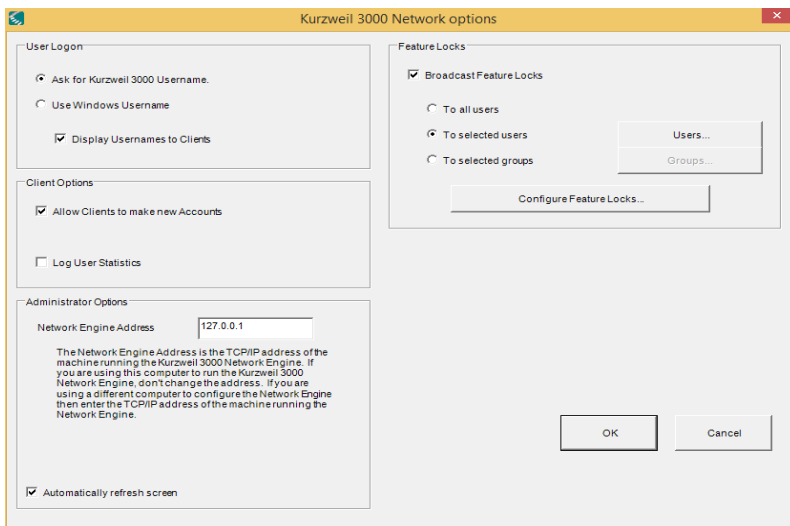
Kurzweil 3000 Network options

User Logon

Ask for Kurzweil 3000 Username.

Use Windows Username

Display Usernames to Clients

Client Options

Allow Clients to make new Accounts

Log User Statistics

Administrator Options

Network Engine Address 127.0.0.1

The Network Engine Address is the TCP/IP address of the machine running the Kurzweil 3000 Network Engine. If you are using this computer to run the Kurzweil 3000 Network Engine, don't change the address. If you are using a different computer to configure the Network Engine then enter the TCP/IP address of the machine running the Network Engine.

Automatically refresh screen

Feature Locks

Broadcast Feature Locks

To all users

To selected users

Users...

To selected groups

Groups...

Configure Feature Locks...

OK

Cancel